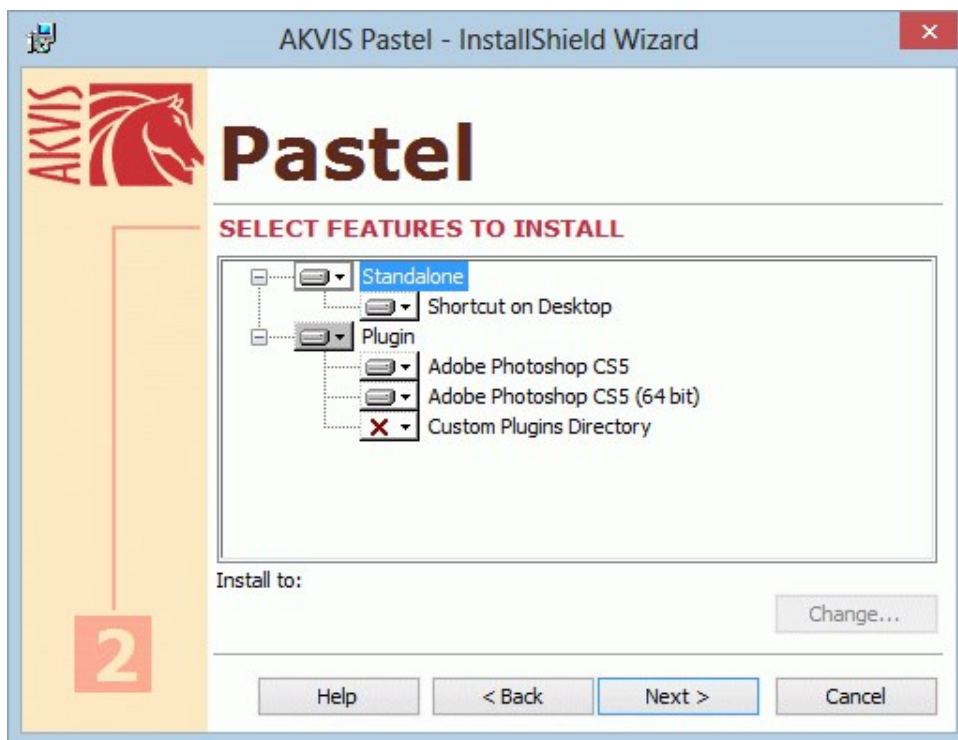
AKVIS Pastel - InstallShield Wizard

AKVIS

Pastel

SELECT FEATURES TO INSTALL

Standalone
Shortcut on Desktop
Plugin
Adobe Photoshop CS5
Adobe Photoshop CS5 (64 bit)
Custom Plugins Directory

Install to:

Change...

2

Help
< Back
Next >
Cancel